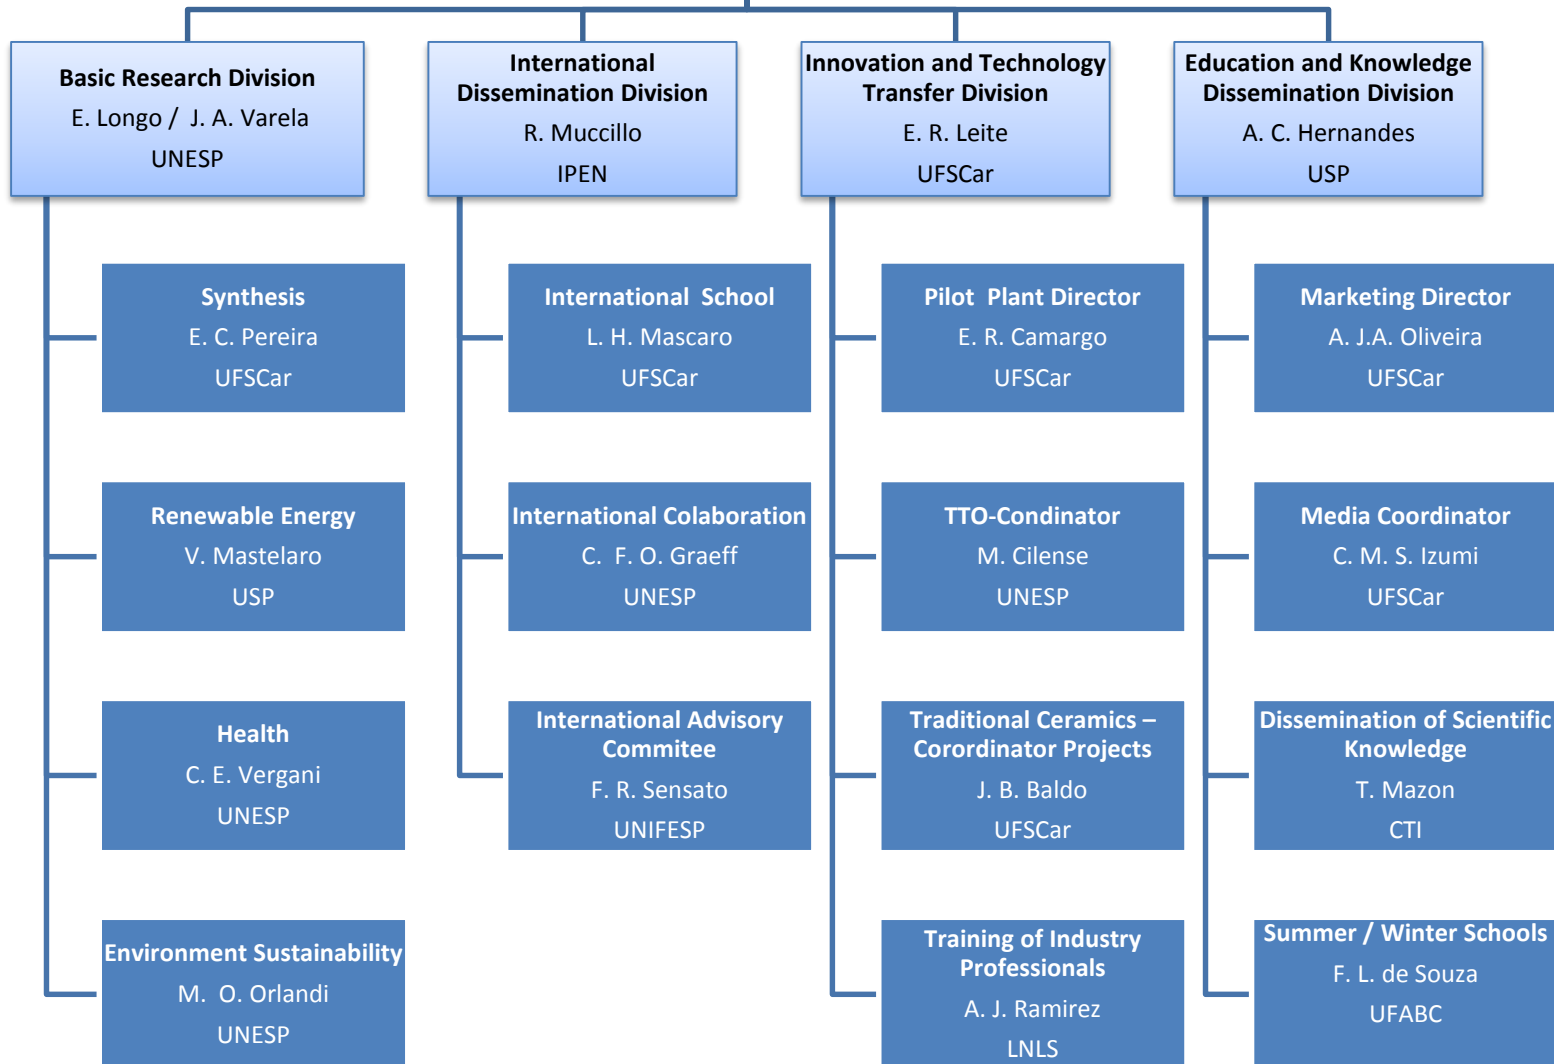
Basic Research Division
E. Longo / J. A. Varela
UNESP

Synthesis
E. C. Pereira
UFSCar

Renewable Energy
V. Mastelaro
USP

Health
C. E. Vergani
UNESP

Environment Sustainability
M. O. Orlandi
UNESP

International Dissemination Division
R. Muccillo
IPEN

International School
L. H. Mascaro
UFSCar

International Colaboration
C. F. O. Graeff
UNESP

International Advisory Commitee
F. R. Sensato
UNIFESP

Innovation and Technology Transfer Division
E. R. Leite
UFSCar

Pilot Plant Director
E. R. Camargo
UFSCar

TTO-Condinator
M. Cilense
UNESP

Traditional Ceramics – Corordinator Projects
J. B. Baldo
UFSCar

Training of Industry Professionals
A. J. Ramirez
LNLS

Education and Knowledge Dissemination Division
A. C. Hernandes
USP

Marketing Director
A. J.A. Oliveira
UFSCar

Media Coordinator
C. M. S. Izumi
UFSCar

Dissemination of Scientific Knowledge
T. Mazon
CTI

Summer / Winter Schools
F. L. de Souza
UFABC